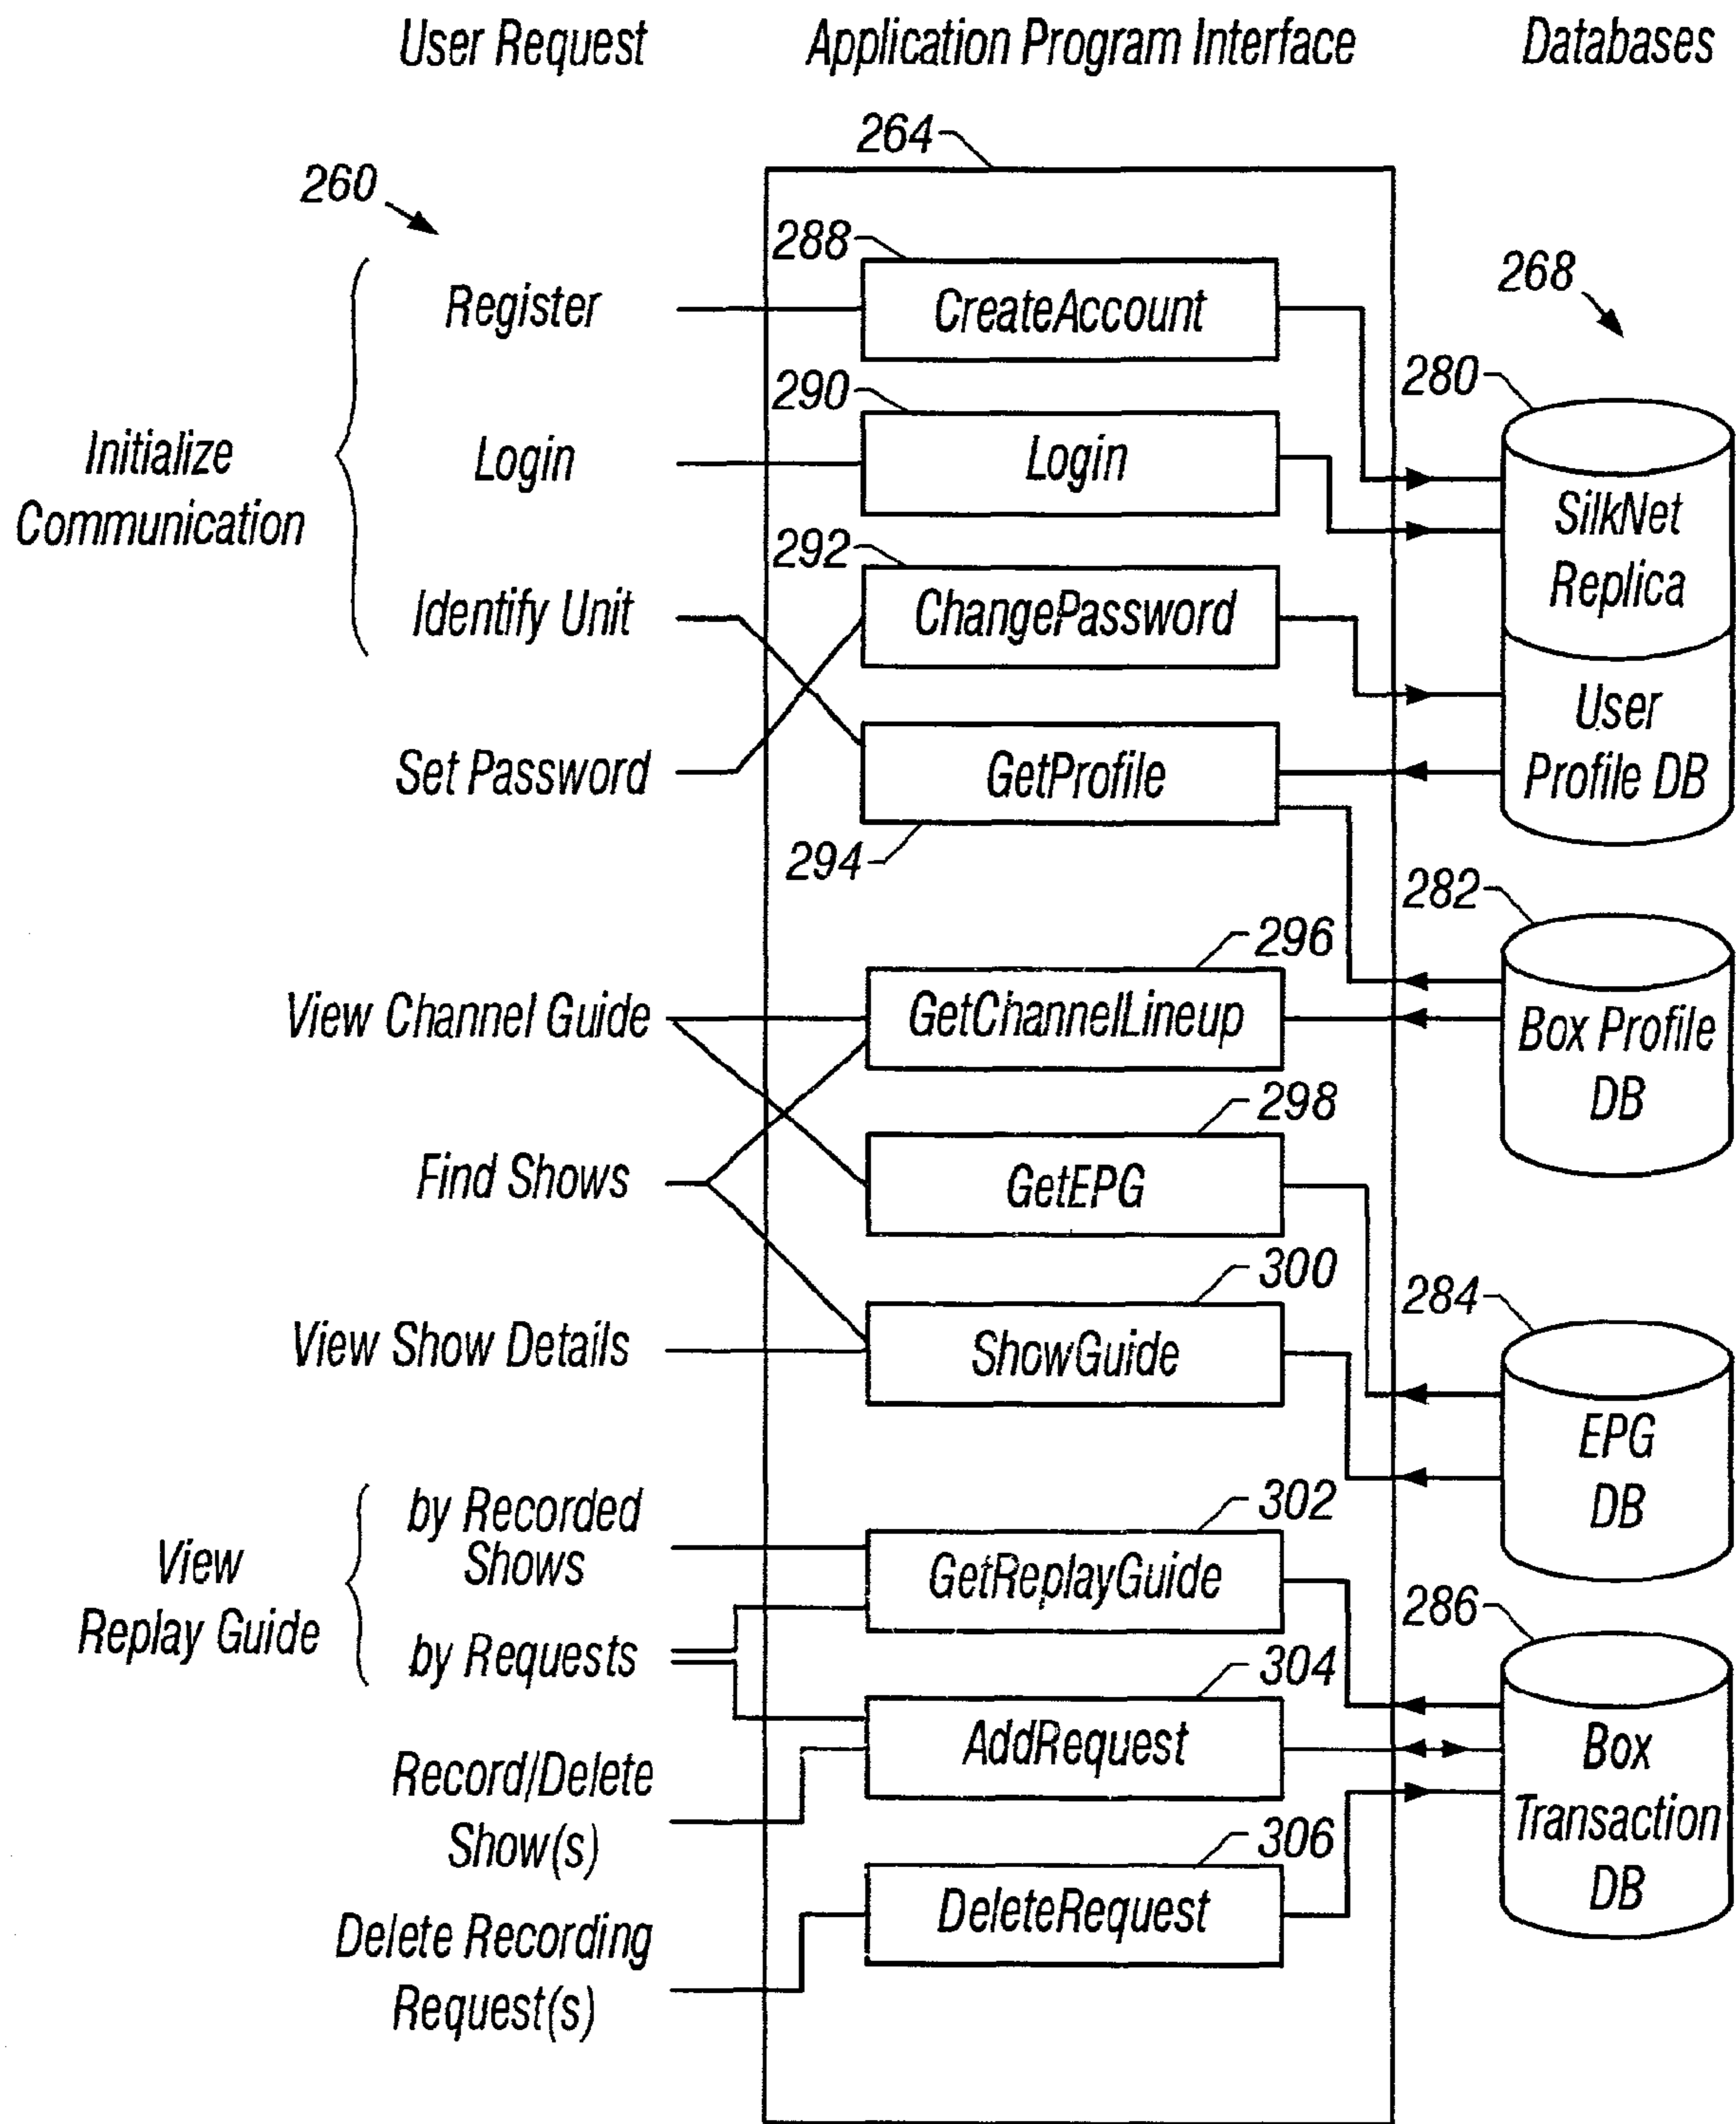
User Request

Application Program Interface

Databases

264

260

288

CreateAccount

268

Register

280

290

Initialize Communication

Login

Login

SilkNet Replica

292

Identify Unit

ChangePassword

User Profile DB

Set Password

GetProfile

294

282

296

View Channel Guide

GetChannelLineup

Box Profile DB

298

Find Shows

GetEPG

300

284

View Show Details

ShowGuide

EPG DB

302

View Replay Guide

by Recorded Shows

GetReplayGuide

286

by Requests

304

AddRequest

Box Transaction DB

Record/Delete Show(s)

306

DeleteRequest

Delete Recording Request(s)